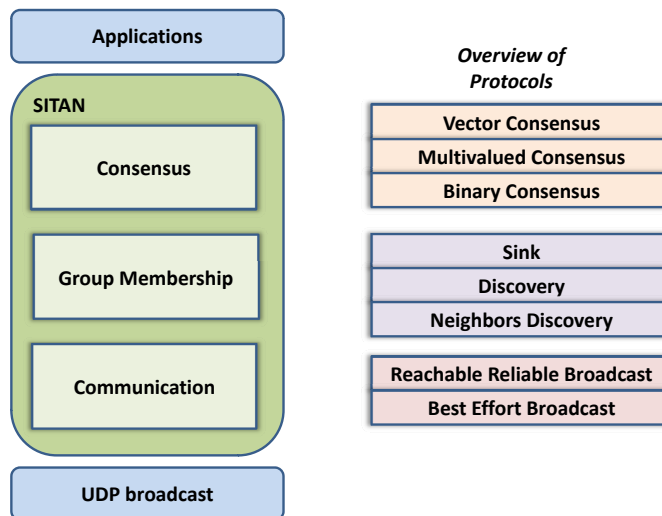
Applications

SITAN

Consensus

Group Membership

Communication

UDP broadcast

Overview of Protocols

Vector Consensus

Multivalued Consensus

Binary Consensus

Sink

Discovery

Neighbors Discovery

Reachable Reliable Broadcast

Best Effort Broadcast